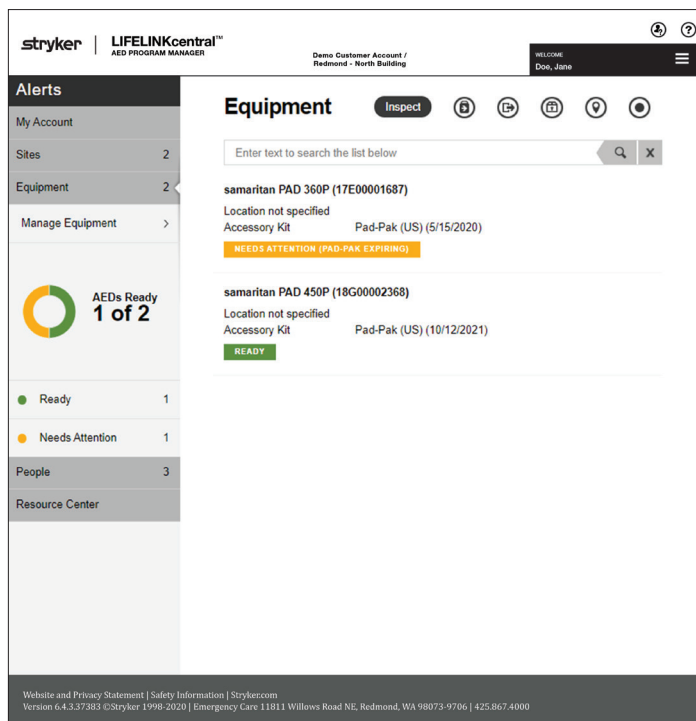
stryker | LIFELINKcentral™
AED PROGRAM MANAGER

Demo Customer Account / Redmond - North Building

WELCOME
Doe, Jane

Alerts

My Account

Sites 2

Equipment 2

Manage Equipment >

AEDs Ready
1 of 2

Ready 1

Needs Attention 1

People 3

Resource Center

Equipment

Inspect

Enter text to search the list below

X

samaritan PAD 360P (17E00001687)

Location not specified

Accessory Kit Pad-Pak (US) (5/15/2020)

NEEDS ATTENTION (PAD-PAK EXPIRING)

samaritan PAD 450P (18G00002368)

Location not specified

Accessory Kit Pad-Pak (US) (10/12/2021)

READY

Website and Privacy Statement | Safety Information | Stryker.com
Version 6.4.3.37383 ©Stryker 1998-2020 | Emergency Care 11811 Willows Road NE, Redmond, WA 98073-9706 | 425.867.4000